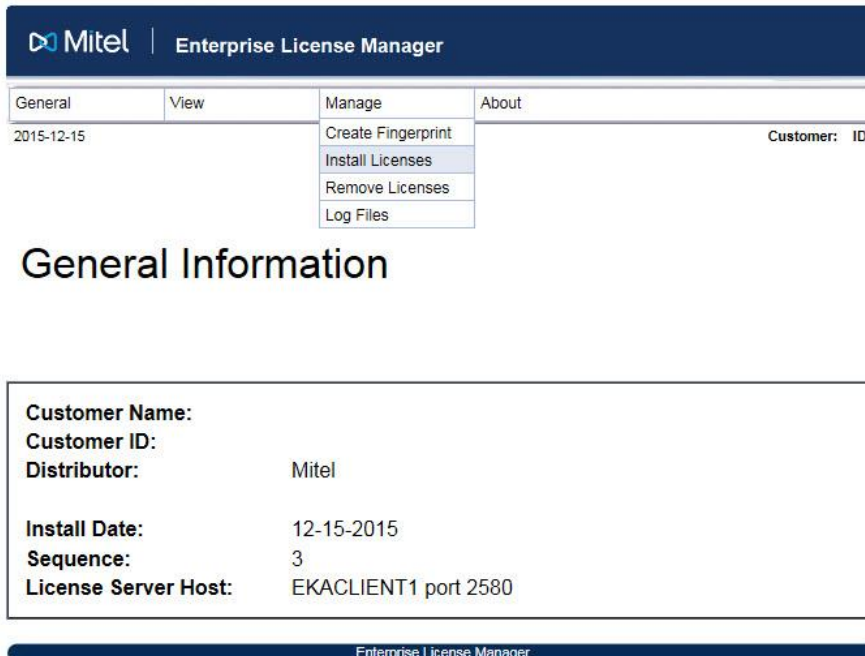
Mitel | Enterprise License Manager

General View Manage About

2015-12-15

Create Fingerprint
Install Licenses
Remove Licenses
Log Files

Customer: ID

General Information

| | |
|---|---|
| **Customer Name:** | |
| **Customer ID:** | |
| **Distributor:** | Mitel |
| **Install Date:** | 12-15-2015 |
| **Sequence:** | 3 |
| **License Server Host:** | EKACLIENT1 port 2580 |

Enterprise License Manager